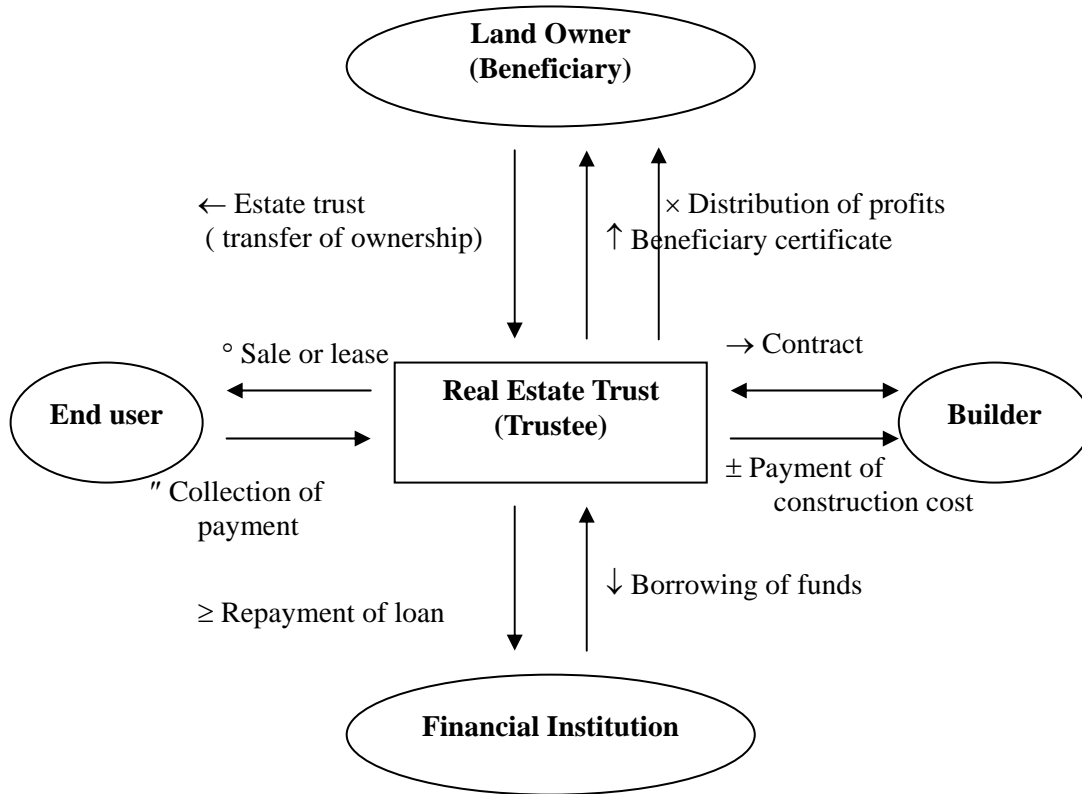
Land Owner
(Beneficiary)

← Estate trust
( transfer of ownership)

× Distribution of profits
↑ Beneficiary certificate

° Sale or lease

→ Contract

End user

Real Estate Trust
(Trustee)

Builder

″ Collection of payment

± Payment of construction cost

↓ Borrowing of funds

≥ Repayment of loan

Financial Institution